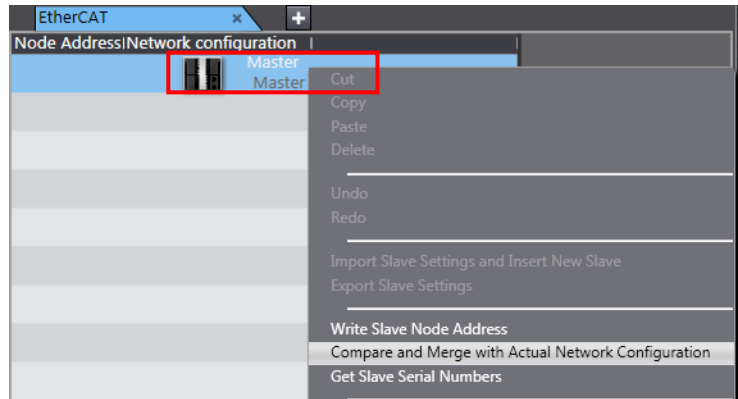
EtherCAT ×
Node Address|Network configuration
Master
Master
Cut
Copy
Paste
Delete
Undo
Redo
Import Slave Settings and Insert New Slave
Export Slave Settings
Write Slave Node Address
Compare and Merge with Actual Network Configuration
Get Slave Serial Numbers